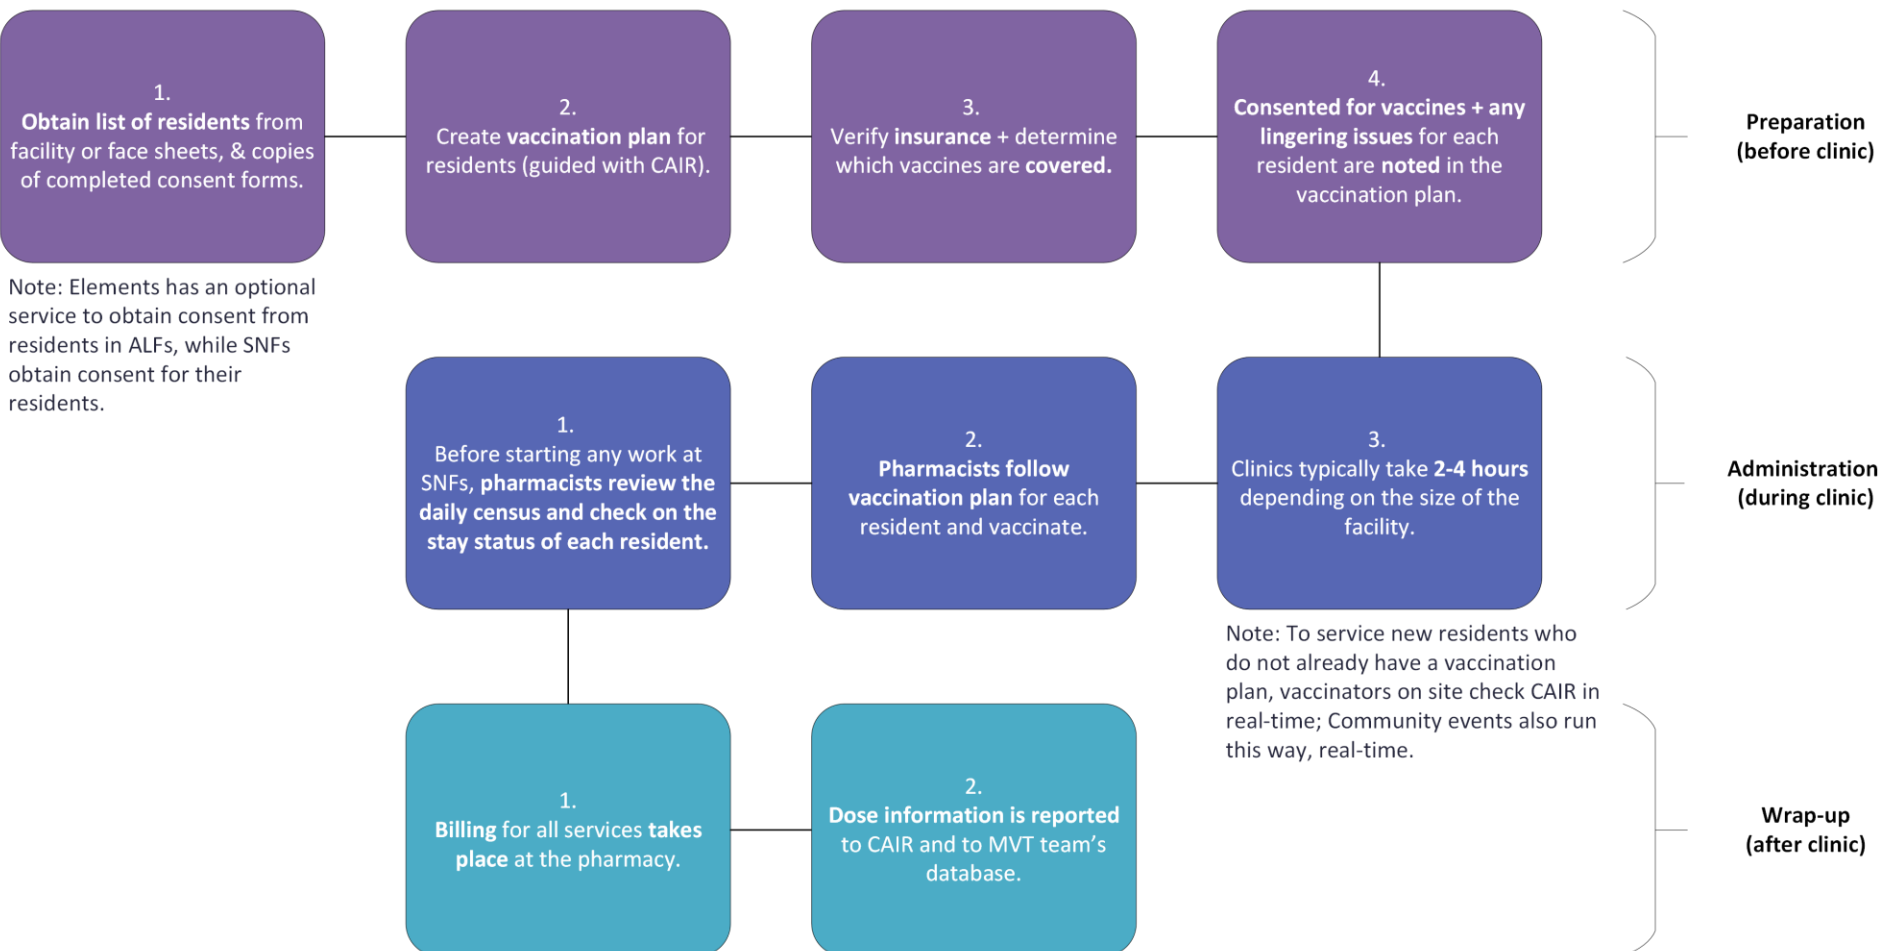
1.
Obtain list of residents from facility or face sheets, & copies of completed consent forms.

2.
Create vaccination plan for residents (guided with CAIR).

3.
Verify insurance + determine which vaccines are covered.

4.
Consented for vaccines + any lingering issues for each resident are noted in the vaccination plan.

Preparation (before clinic)

Note: Elements has an optional service to obtain consent from residents in ALFs, while SNFs obtain consent for their residents.

1.
Before starting any work at SNFs, pharmacists review the daily census and check on the stay status of each resident.

2.
Pharmacists follow vaccination plan for each resident and vaccinate.

3.
Clinics typically take 2-4 hours depending on the size of the facility.

Administration (during clinic)

Note: To service new residents who do not already have a vaccination plan, vaccinators on site check CAIR in real-time; Community events also run this way, real-time.

1.
Billing for all services takes place at the pharmacy.

2.
Dose information is reported to CAIR and to MVT team's database.

Wrap-up (after clinic)